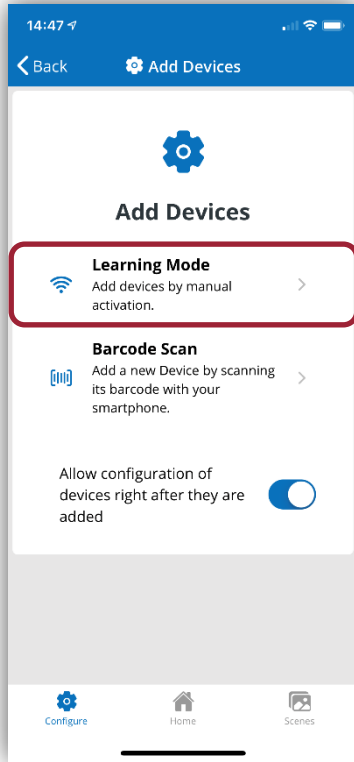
14:47

Back Add Devices

Add Devices

Learning Mode
Add devices by manual activation.

Barcode Scan
Add a new Device by scanning its barcode with your smartphone.

Allow configuration of devices right after they are added

Configure Home Scenes